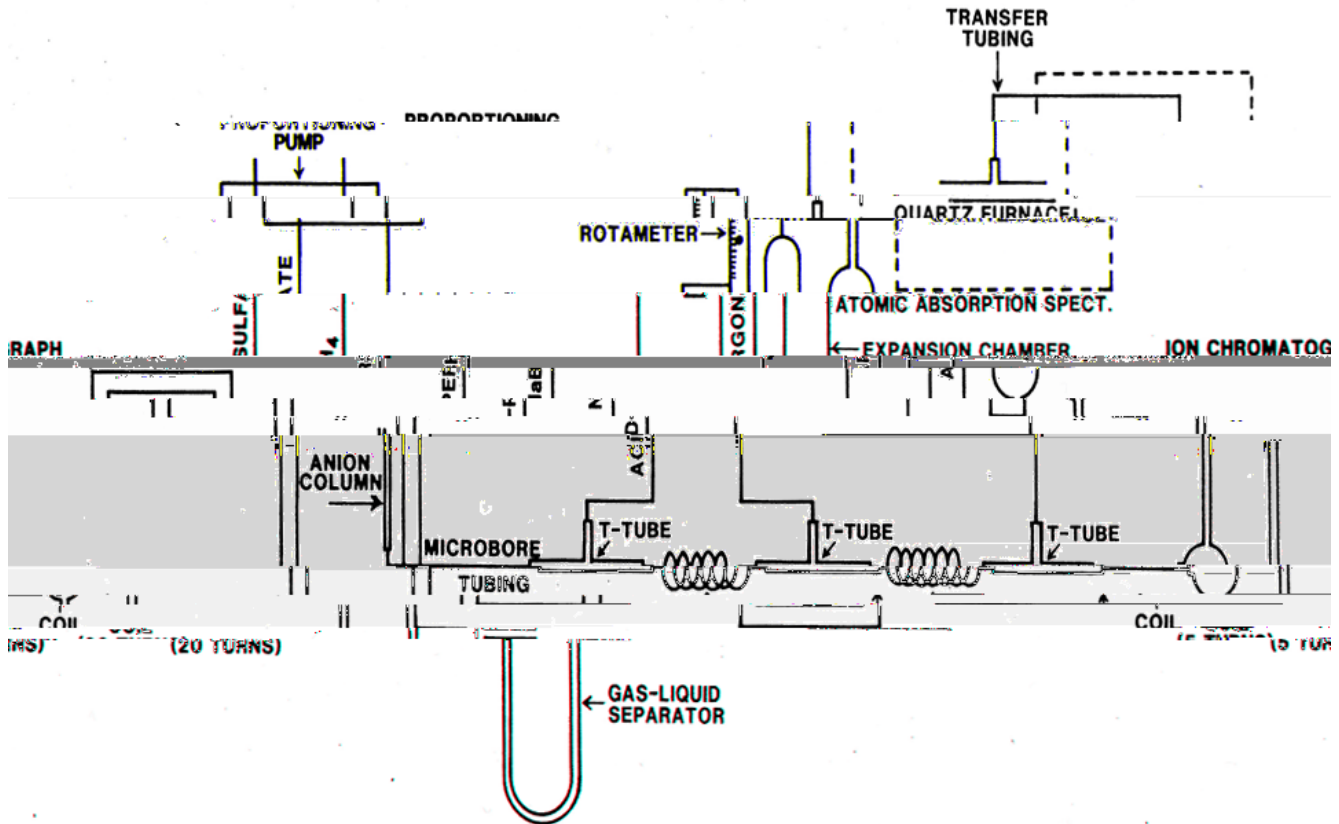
TRANSFER TUBING

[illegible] PUMP

PROPORTIONING

QUARTZ FURNACE

ROTAMETER

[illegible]ATE

SULF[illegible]

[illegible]4

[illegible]RGON

ATOMIC ABSORPTION SPECT.

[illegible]RAPH

EXPANSION CHAMBER

ION CHROMATOG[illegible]

ANION COLUMN

ACID

T-TUBE

T-TUBE

T-TUBE

MICROBORE

TUBING

COIL

COIL

COIL

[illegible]NS)

(20 TURNS)

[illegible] (5 TUR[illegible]

GAS-LIQUID SEPARATOR